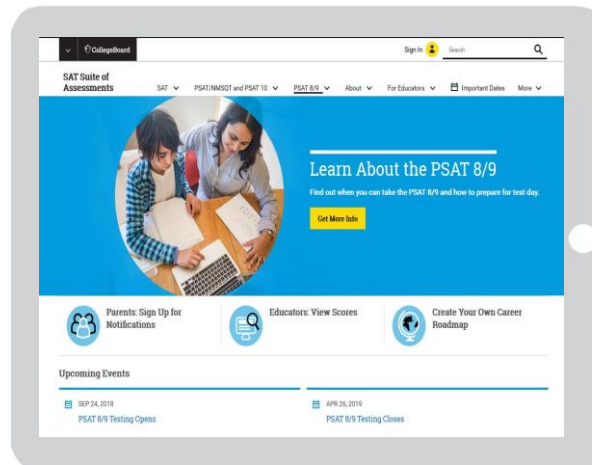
CollegeBoard

Sign In

Search

SAT Suite of Assessments

SAT

PSAT/NMSQT and PSAT 10

PSAT 8/9

About

For Educators

Important Dates

More

Learn About the PSAT 8/9

Find out when you can take the PSAT 8/9 and how to prepare for test day.

Get More Info

Parents: Sign Up for Notifications

Educators: View Scores

Create Your Own Career Roadmap

Upcoming Events

SEP 24, 2018

PSAT 8/9 Testing Opens

APR 26, 2019

PSAT 8/9 Testing Closes